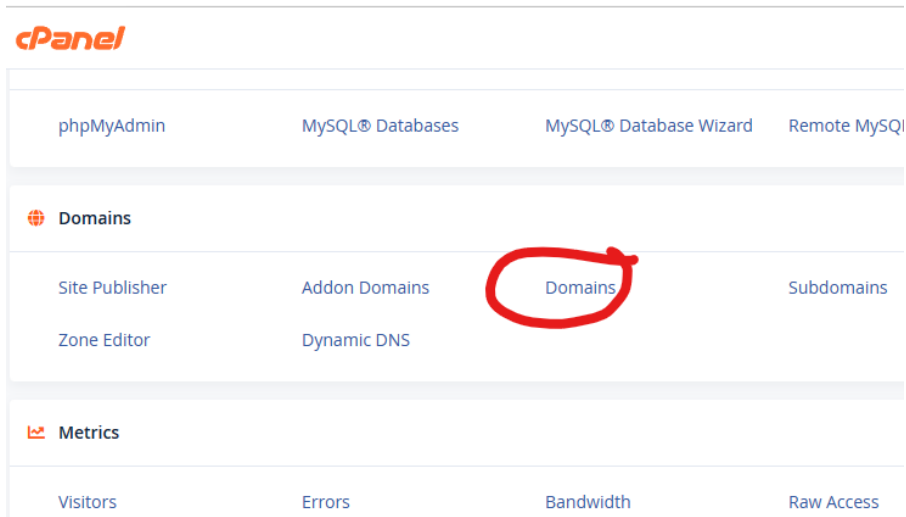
cPanel

phpMyAdmin MySQL® Databases MySQL® Database Wizard Remote MySQ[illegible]

Domains

Site Publisher Addon Domains Domains Subdomains

Zone Editor Dynamic DNS

Metrics

Visitors Errors Bandwidth Raw Access